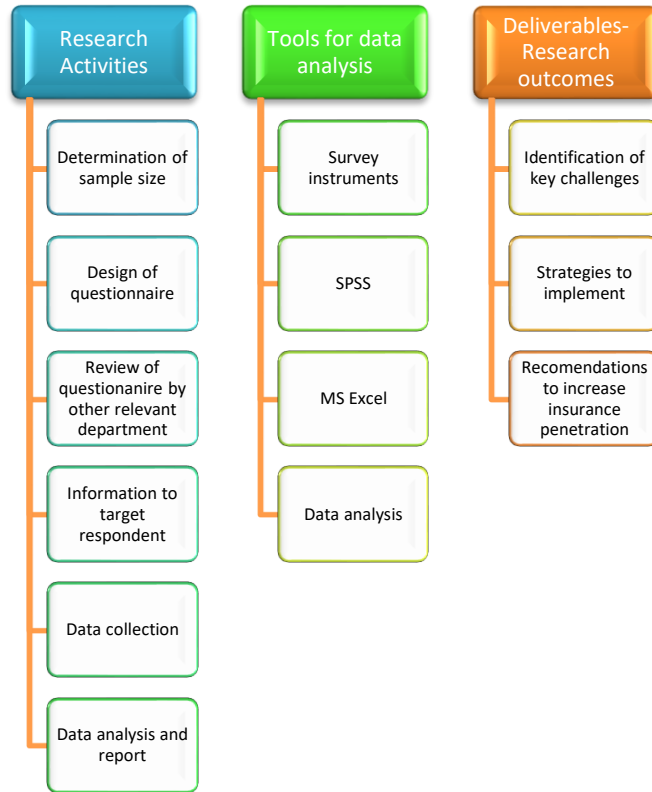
Research Activities

Determination of sample size

Design of questionnaire

Review of questionanire by other relevant department

Information to target respondent

Data collection

Data analysis and report

Tools for data analysis

Survey instruments

SPSS

MS Excel

Data analysis

Deliverables-Research outcomes

Identification of key challenges

Strategies to implement

Recomendations to increase insurance penetration